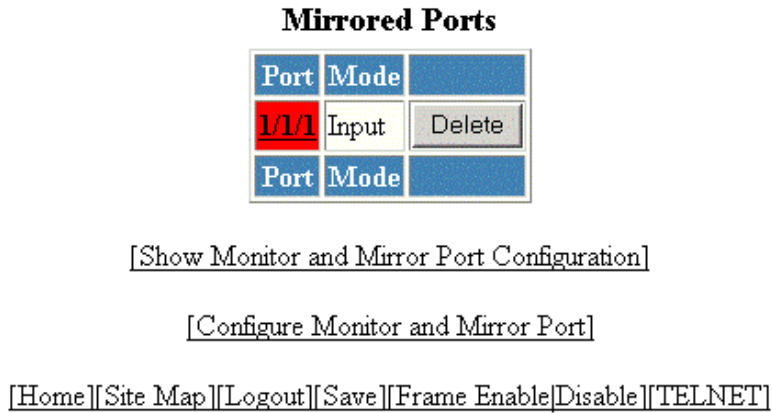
Mirrored Ports

| Port | Mode | |
|---|---|---|
| 1/1/1 | Input | Delete |
| Port | Mode | |

[Show Monitor and Mirror Port Configuration]

[Configure Monitor and Mirror Port]

[Home][Site Map][Logout][Save][Frame Enable|Disable][TELNET]